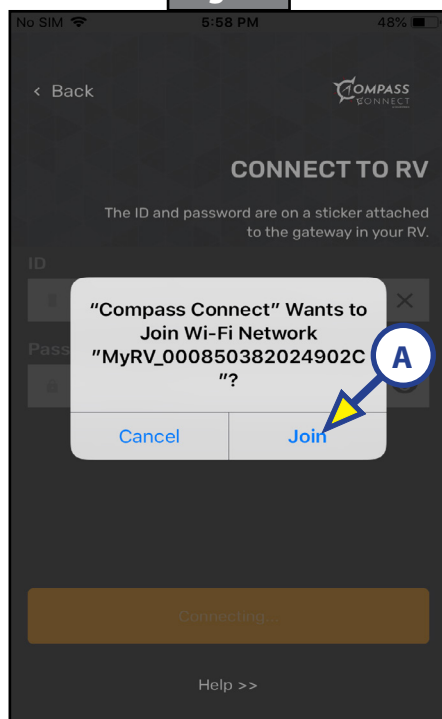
No SIM
5:58 PM
48%

< Back

COMPASS CONNECT

CONNECT TO RV

The ID and password are on a sticker attached to the gateway in your RV.

ID

Pass

"Compass Connect" Wants to Join Wi-Fi Network "MyRV_000850382024902C"?

Cancel

Join

A

Connecting...

Help >>